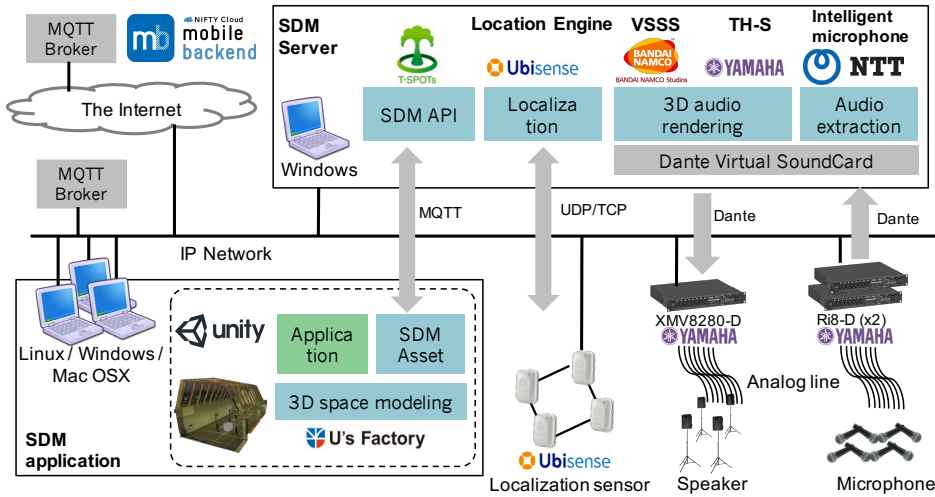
MQTT Broker

NIFTY Cloud mobile backend

The Internet

MQTT Broker

SDM Server

T-SPOTs

SDM API

Windows

Location Engine

Ubisense

Localiza tion

VSSS

BANDAI NAMCO

BANDAI NAMCO Studios

TH-S

YAMAHA

3D audio rendering

Intelligent microphone

NTT

Audio extraction

Dante Virtual SoundCard

MQTT

UDP/TCP

Dante

Dante

IP Network

Linux / Windows / Mac OSX

unity

Applica tion

SDM Asset

3D space modeling

U's Factory

SDM application

Ubisense

Localization sensor

XMV8280-D

YAMAHA

Ri8-D (x2)

YAMAHA

Analog line

Speaker

Microphone